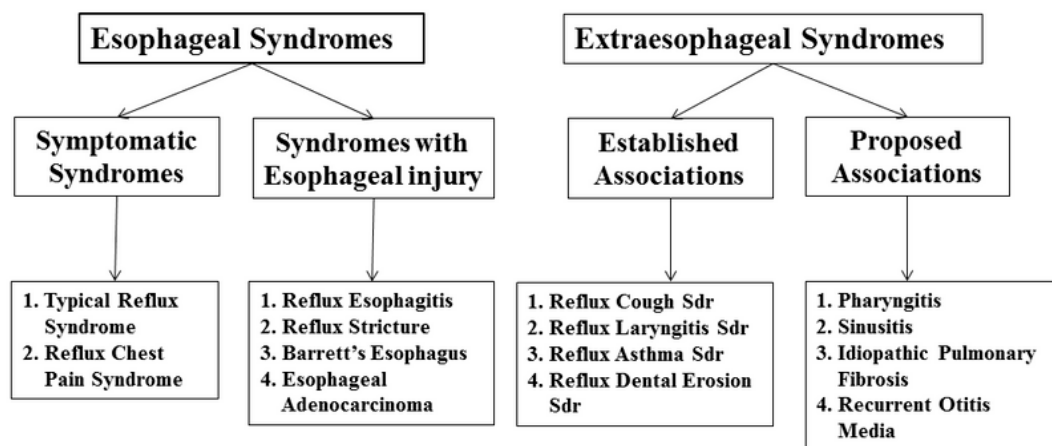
Esophageal Syndromes

Symptomatic Syndromes

Syndromes with Esophageal injury

1. Typical Reflux Syndrome
2. Reflux Chest Pain Syndrome

1. Reflux Esophagitis
2. Reflux Stricture
3. Barrett's Esophagus
4. Esophageal Adenocarcinoma

Extraesophageal Syndromes

Established Associations

Proposed Associations

1. Reflux Cough Sdr
2. Reflux Laryngitis Sdr
3. Reflux Asthma Sdr
4. Reflux Dental Erosion Sdr

1. Pharyngitis
2. Sinusitis
3. Idiopathic Pulmonary Fibrosis
4. Recurrent Otitis Media